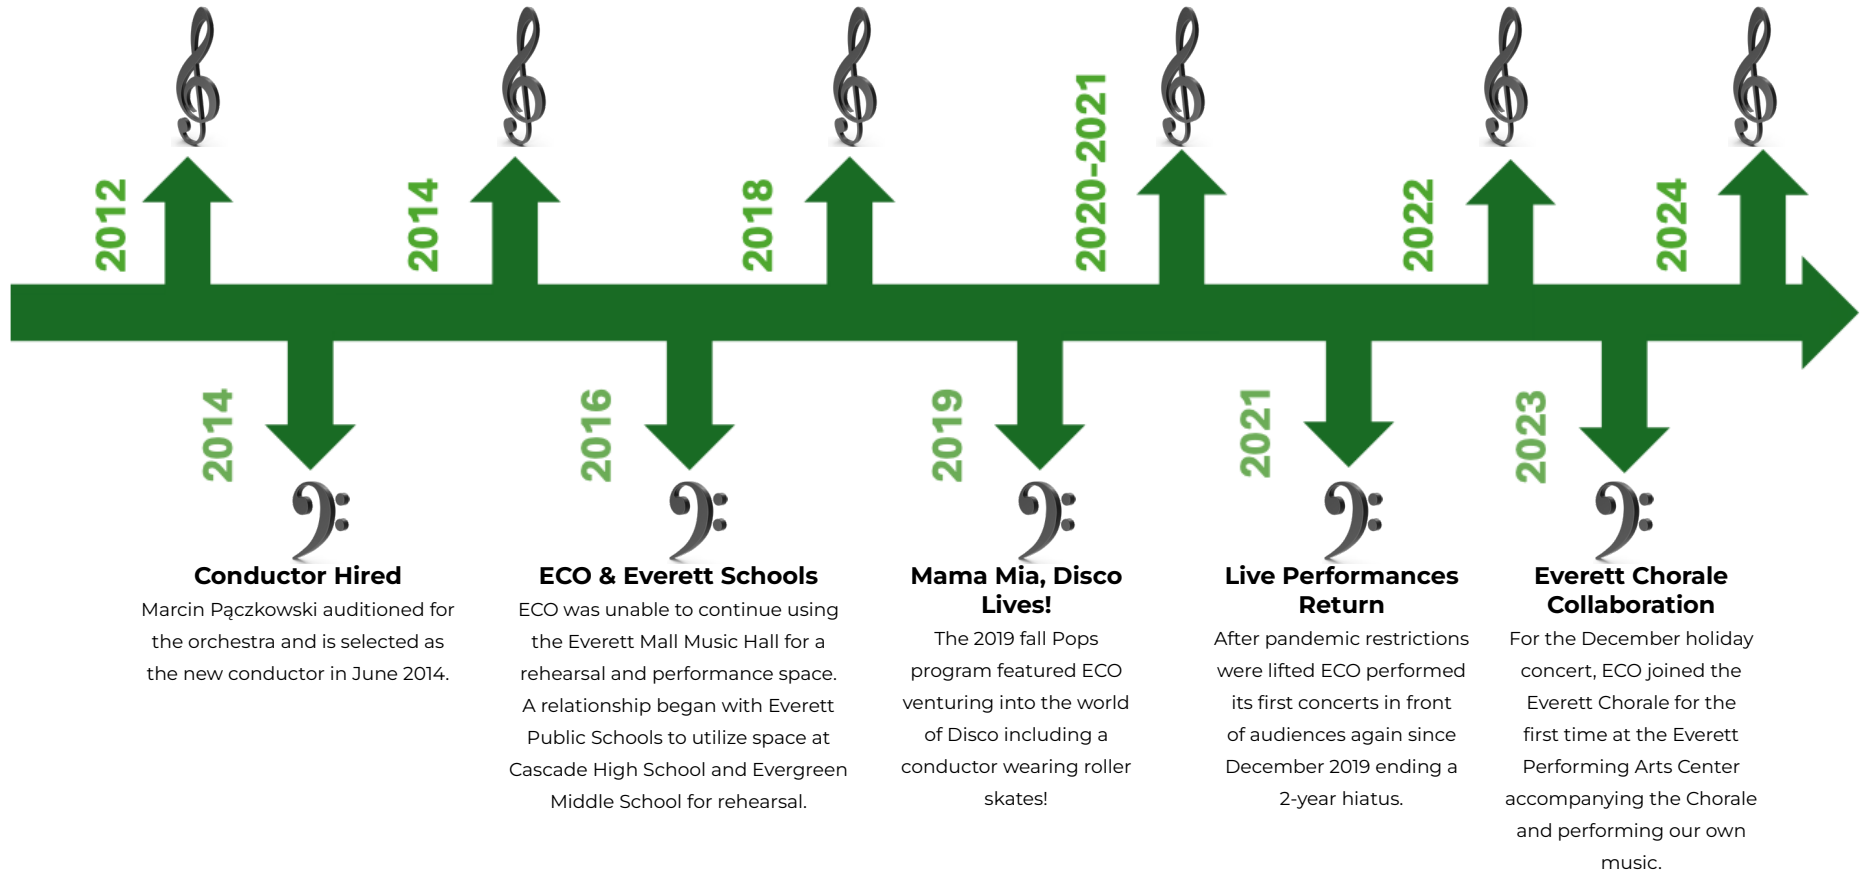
2012

2014

2018

2020-2021

2022

2024

2014

2016

2019

2021

2023

Conductor Hired
Marcin Pączkowski auditioned for the orchestra and is selected as the new conductor in June 2014.

ECO & Everett Schools
ECO was unable to continue using the Everett Mall Music Hall for a rehearsal and performance space. A relationship began with Everett Public Schools to utilize space at Cascade High School and Evergreen Middle School for rehearsal.

Mama Mia, Disco Lives!
The 2019 fall Pops program featured ECO venturing into the world of Disco including a conductor wearing roller skates!

Live Performances Return
After pandemic restrictions were lifted ECO performed its first concerts in front of audiences again since December 2019 ending a 2-year hiatus.

Everett Chorale Collaboration
For the December holiday concert, ECO joined the Everett Chorale for the first time at the Everett Performing Arts Center accompanying the Chorale and performing our own music.